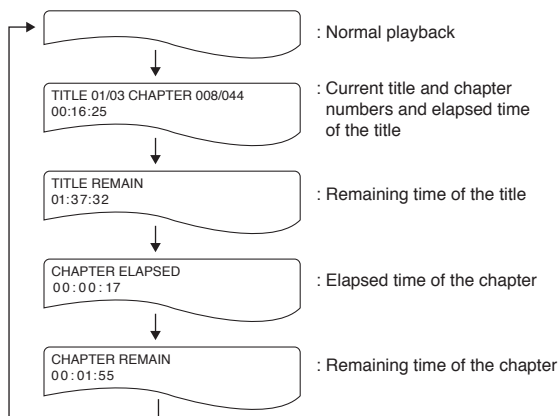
: Normal playback

TITLE 01/03 CHAPTER 008/044
00:16:25

: Current title and chapter numbers and elapsed time of the title

TITLE REMAIN
01:37:32

: Remaining time of the title

CHAPTER ELAPSED
00:00:17

: Elapsed time of the chapter

CHAPTER REMAIN
00:01:55

: Remaining time of the chapter